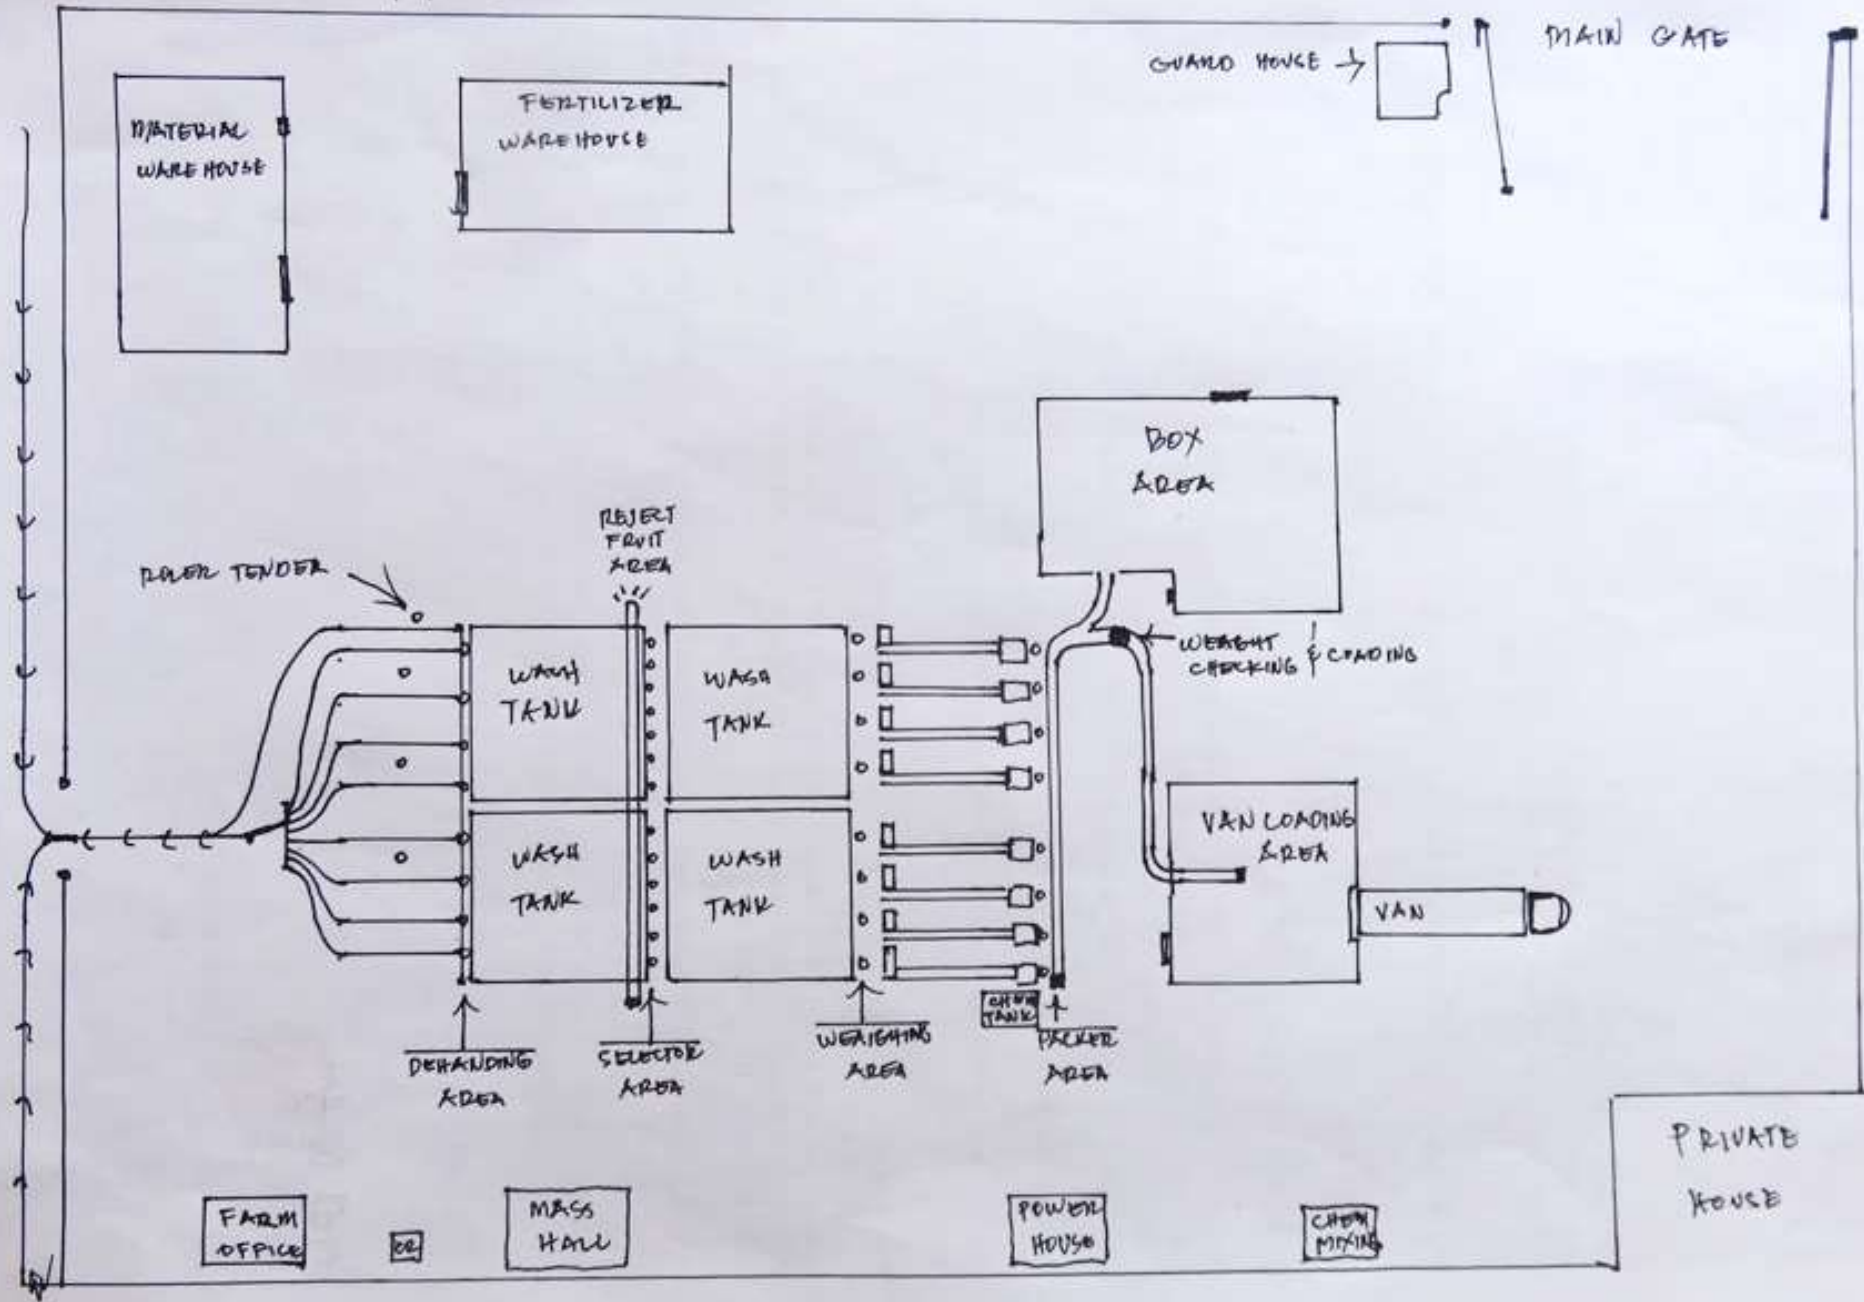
MAIN GATE
GUARD HOUSE
MATERIAL WARE HOUSE
FERTILIZER WAREHOUSE
BOX AREA
REJECT FRUIT AREA
ROLER TENDER
WASH TANK
WASH TANK
WASH TANK
WASH TANK
WEIGHT CHECKING & LOADING
VAN LOADING AREA
VAN
CHEM TANK
DEHANDING AREA
SELECTOR AREA
WEIGHING AREA
PACKER AREA
PRIVATE HOUSE
FARM OFFICE
CR
MASS HALL
POWER HOUSE
CHEM MIXING